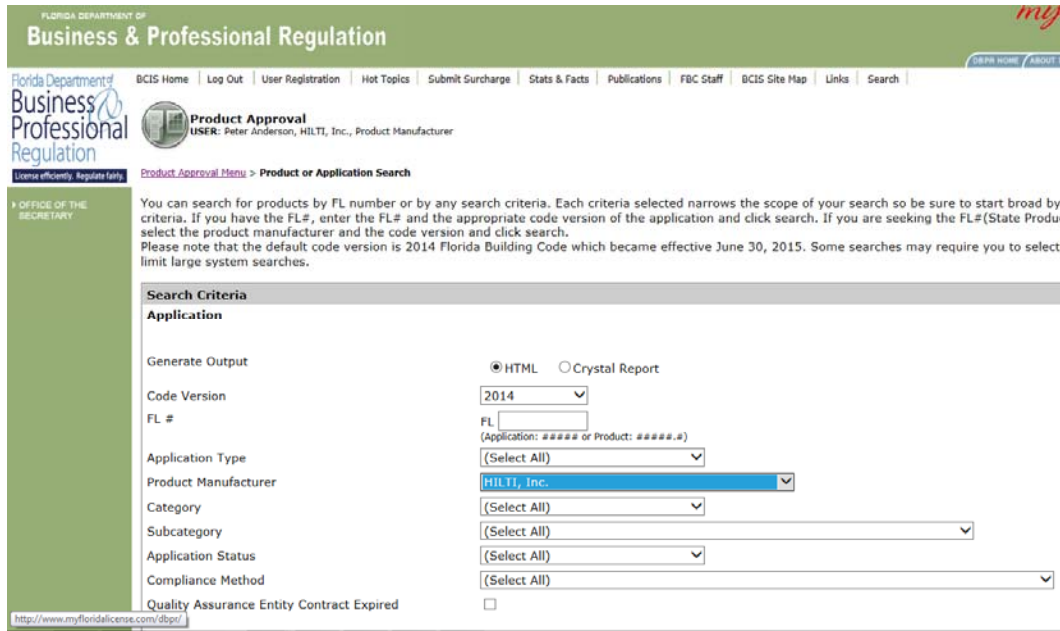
FLORIDA DEPARTMENT OF
Business & Professional Regulation

my

DBPR HOME | ABOUT

Florida Department of Business & Professional Regulation
License efficiently. Regulate fairly.

BCIS Home | Log Out | User Registration | Hot Topics | Submit Surcharge | Stats & Facts | Publications | FBC Staff | BCIS Site Map | Links | Search

Product Approval
USER: Peter Anderson, HILTI, Inc., Product Manufacturer

OFFICE OF THE SECRETARY

Product Approval Menu > Product or Application Search

You can search for products by FL number or by any search criteria. Each criteria selected narrows the scope of your search so be sure to start broad by criteria. If you have the FL#, enter the FL# and the appropriate code version of the application and click search. If you are seeking the FL#(State Produ select the product manufacturer and the code version and click search.
Please note that the default code version is 2014 Florida Building Code which became effective June 30, 2015. Some searches may require you to select limit large system searches.

Search Criteria
Application

Generate Output | HTML | Crystal Report
Code Version | 2014
FL # | FL
(Application: ##### or Product: #####.#)
Application Type | (Select All)
Product Manufacturer | HILTI, Inc.
Category | (Select All)
Subcategory | (Select All)
Application Status | (Select All)
Compliance Method | (Select All)
Quality Assurance Entity Contract Expired

http://www.myfloridalicense.com/dbpr/